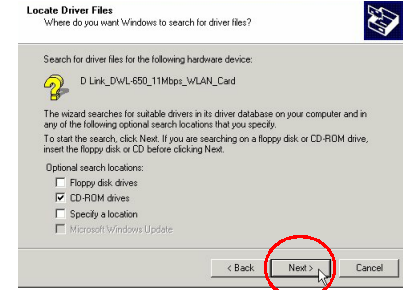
Locate Driver Files
Where do you want Windows to search for driver files?

Search for driver files for the following hardware device:

D Link_DWL-650_11Mbps_WLAN_Card

The wizard searches for suitable drivers in its driver database on your computer and in any of the following optional search locations that you specify.

To start the search, click Next. If you are searching on a floppy disk or CD-ROM drive, insert the floppy disk or CD before clicking Next.

Optional search locations:
Floppy disk drives
CD-ROM drives
Specify a location
Microsoft Windows Update

< Back
Next >
Cancel